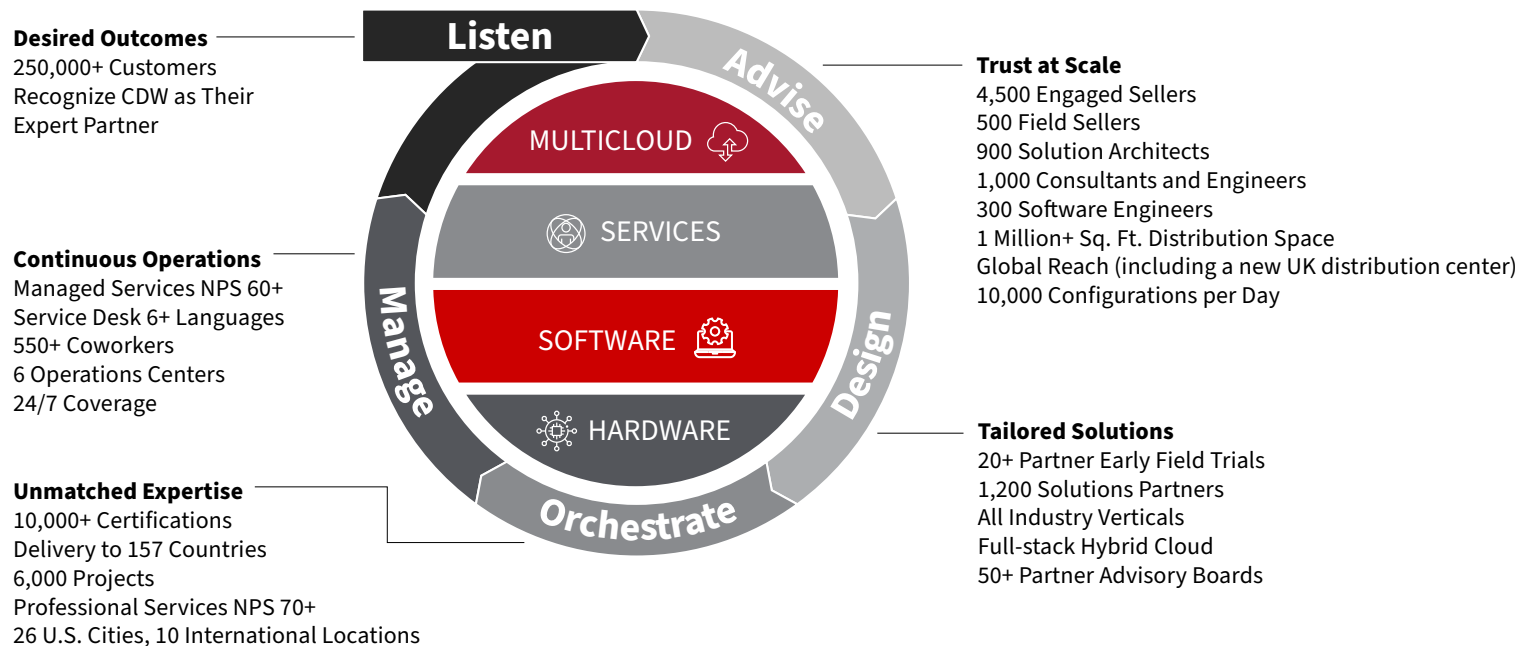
Desired Outcomes
250,000+ Customers Recognize CDW as Their Expert Partner

Listen

Advise

Trust at Scale
4,500 Engaged Sellers
500 Field Sellers
900 Solution Architects
1,000 Consultants and Engineers
300 Software Engineers
1 Million+ Sq. Ft. Distribution Space
Global Reach (including a new UK distribution center)
10,000 Configurations per Day

MULTICLOUD

SERVICES

SOFTWARE

HARDWARE

Continuous Operations
Managed Services NPS 60+
Service Desk 6+ Languages
550+ Coworkers
6 Operations Centers
24/7 Coverage

Manage

Design

Tailored Solutions
20+ Partner Early Field Trials
1,200 Solutions Partners
All Industry Verticals
Full-stack Hybrid Cloud
50+ Partner Advisory Boards

Orchestrate

Unmatched Expertise
10,000+ Certifications
Delivery to 157 Countries
6,000 Projects
Professional Services NPS 70+
26 U.S. Cities, 10 International Locations